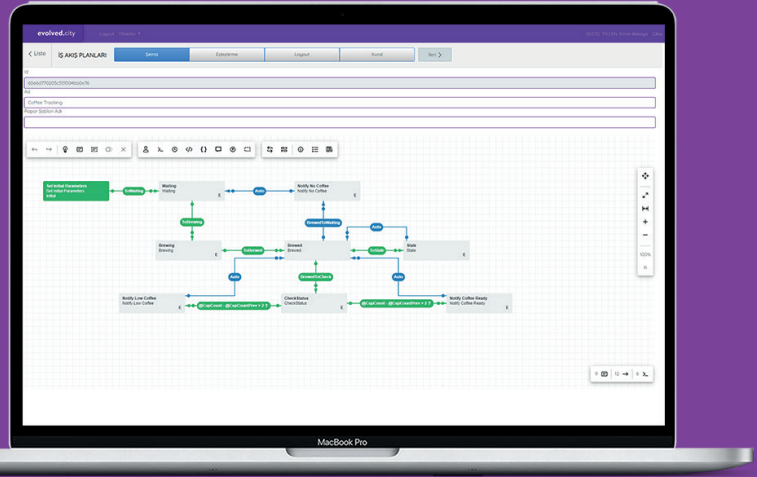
evolved.city

< Liste İŞ AKIŞ PLANLARI

Şema Eşleştirme Loglayıcı Kural İleri >

Id
60e6d770025c501f04f6a0b76
Adı
Coffee Tracking
Rapor Şablon Adı

Set Initial Parameters
Set Initial Parameters
Initial

ToWaiting

Waiting
Waiting

Auto

Notify No Coffee
Notify No Coffee

ToBrewing

BrewedToWaiting

Auto

Brewing
Brewing

ToBrewed

Brewed
Brewed

ToStale

Stale
Stale

Auto

BrewedToCheck

Auto

Notify Low Coffee
Notify Low Coffee

@CupCount - @CupCountPrev < 2 ?

CheckStatus
CheckStatus

@CupCount - @CupCountPrev > 2 ?

Notify Coffee Ready
Notify Coffee Ready

100%

MacBook Pro